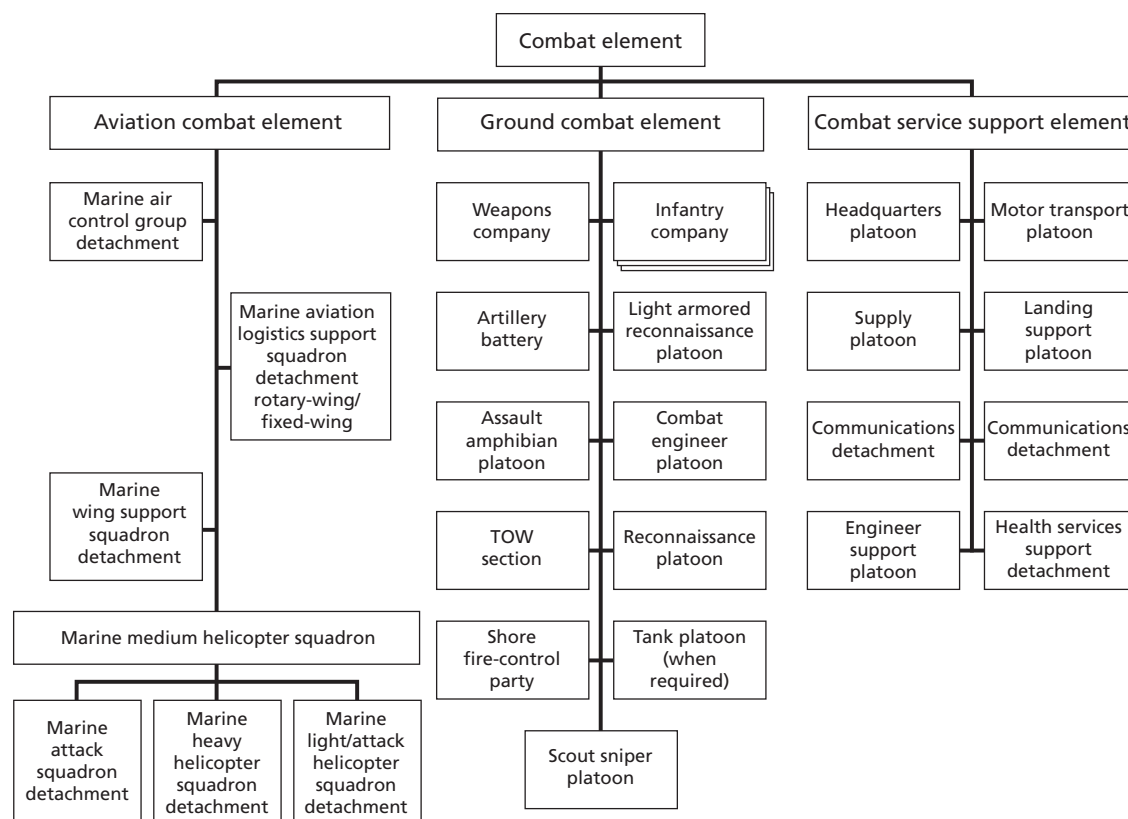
Combat element

Aviation combat element

Ground combat element

Combat service support element

Marine air control group detachment

Marine aviation logistics support squadron detachment rotary-wing/ fixed-wing

Marine wing support squadron detachment

Marine medium helicopter squadron

Marine attack squadron detachment

Marine heavy helicopter squadron detachment

Marine light/attack helicopter squadron detachment

Weapons company

Infantry company

Artillery battery

Light armored reconnaissance platoon

Assault amphibian platoon

Combat engineer platoon

TOW section

Reconnaissance platoon

Shore fire-control party

Tank platoon (when required)

Scout sniper platoon

Headquarters platoon

Motor transport platoon

Supply platoon

Landing support platoon

Communications detachment

Communications detachment

Engineer support platoon

Health services support detachment